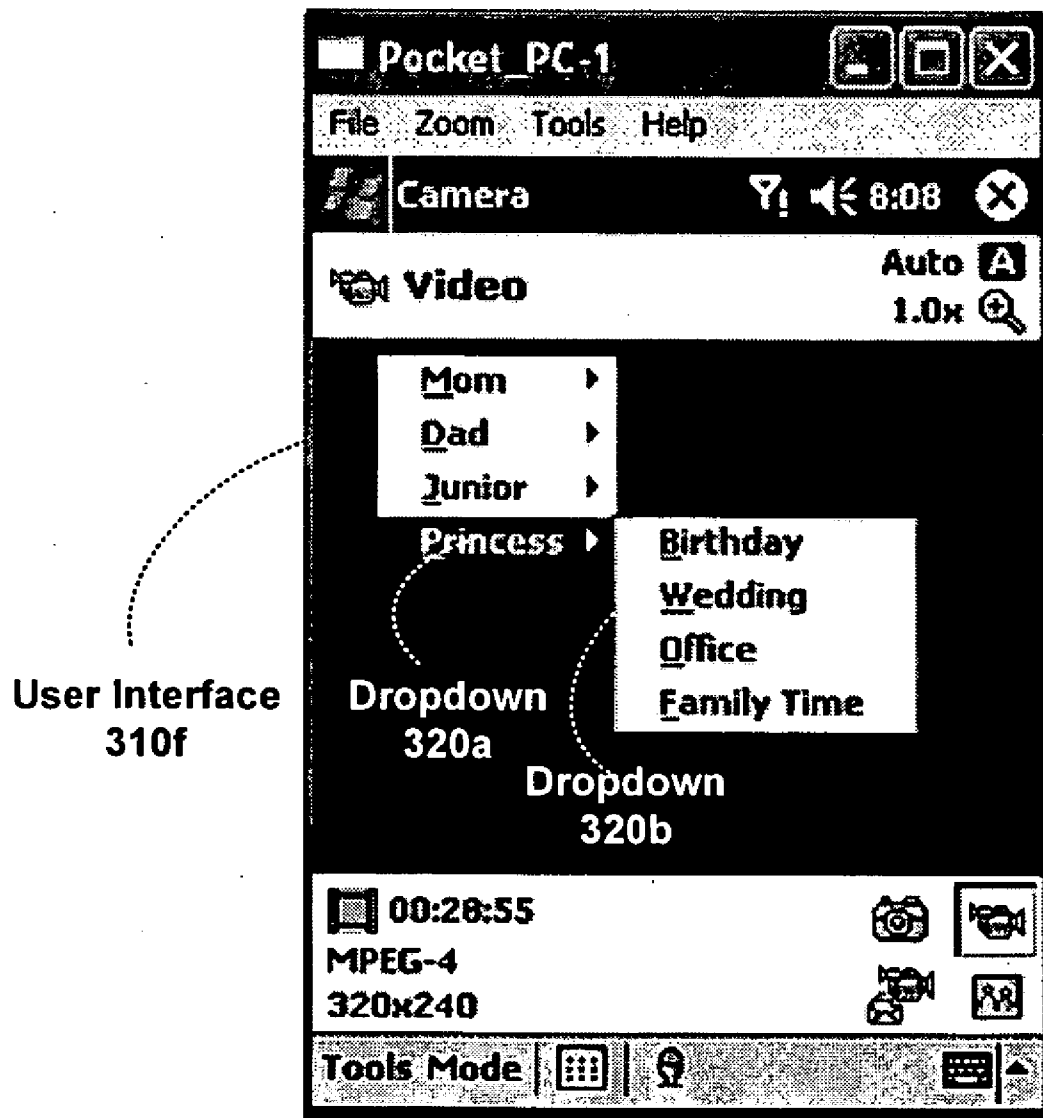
Pocket_PC-1

File Zoom Tools Help

Camera 8:08

Video

Auto A
1.0x

Mom
Dad
Junior
Princess

Birthday
Wedding
Office
Family Time

User Interface
310f

Dropdown
320a

Dropdown
320b

00:28:55
MPEG-4
320x240

Tools Mode